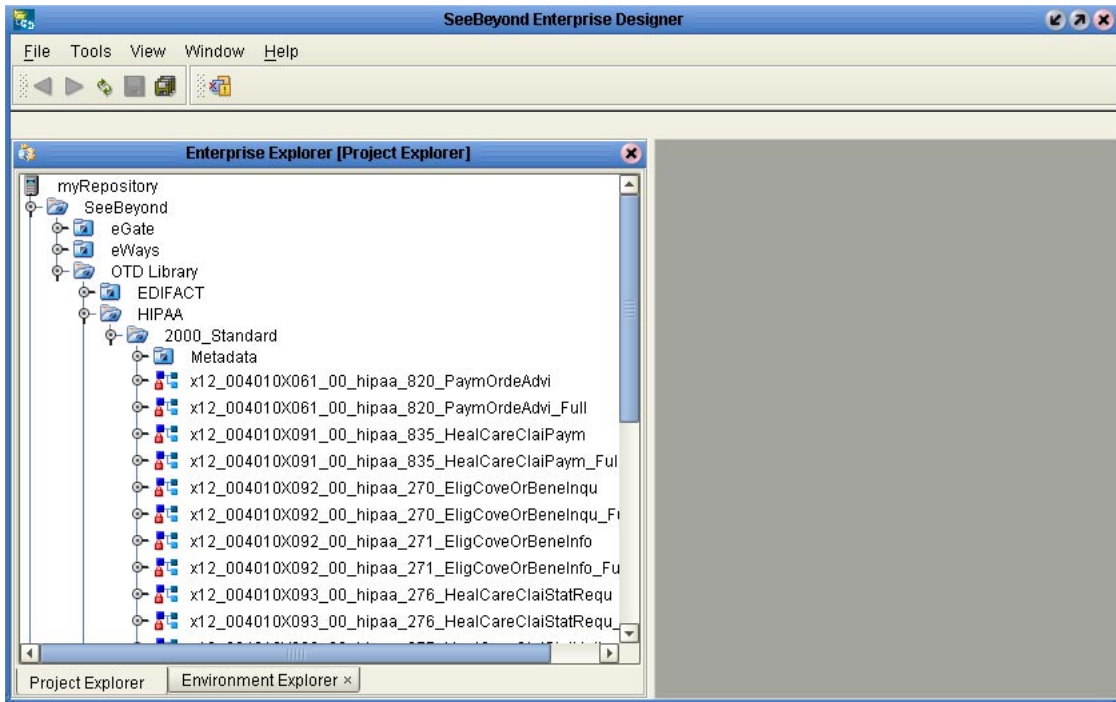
SeeBeyond Enterprise Designer

File Tools View Window Help

Enterprise Explorer [Project Explorer]

myRepository
SeeBeyond
eGate
eWays
OTD Library
EDIFACT
HIPAA
2000_Standard
Metadata
x12_004010X061_00_hipaa_820_PaymOrdeAdvi
x12_004010X061_00_hipaa_820_PaymOrdeAdvi_Full
x12_004010X091_00_hipaa_835_HealCareClaiPaym
x12_004010X091_00_hipaa_835_HealCareClaiPaym_Ful
x12_004010X092_00_hipaa_270_EligCoveOrBeneInqu
x12_004010X092_00_hipaa_270_EligCoveOrBeneInqu_Fu
x12_004010X092_00_hipaa_271_EligCoveOrBeneInfo
x12_004010X092_00_hipaa_271_EligCoveOrBeneInfo_Fu
x12_004010X093_00_hipaa_276_HealCareClaiStatRequ
x12_004010X093_00_hipaa_276_HealCareClaiStatRequ_
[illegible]

Project Explorer
Environment Explorer ×